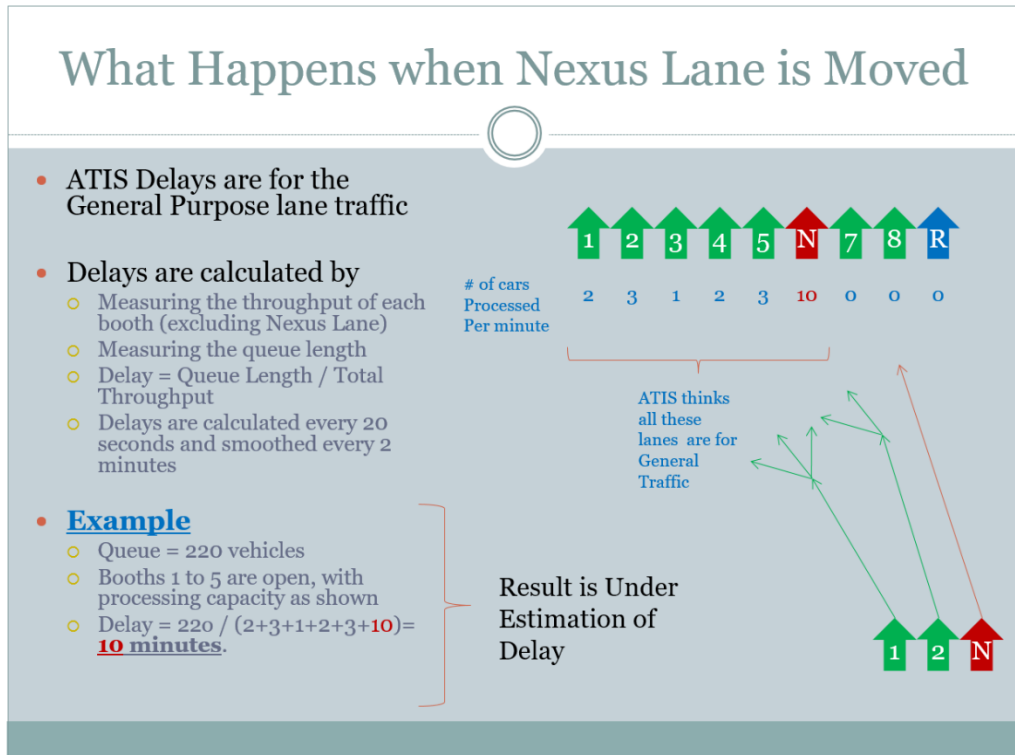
What Happens when Nexus Lane is Moved

ATIS Delays are for the General Purpose lane traffic

Delays are calculated by
Measuring the throughput of each booth (excluding Nexus Lane)
Measuring the queue length
Delay = Queue Length / Total Throughput
Delays are calculated every 20 seconds and smoothed every 2 minutes

Example
Queue = 220 vehicles
Booths 1 to 5 are open, with processing capacity as shown
Delay = 220 / (2+3+1+2+3+10)= 10 minutes.

1 2 3 4 5 N 7 8 R

# of cars Processed Per minute

2 3 1 2 3 10 0 0 0

ATIS thinks all these lanes are for General Traffic

Result is Under Estimation of Delay

1 2 N